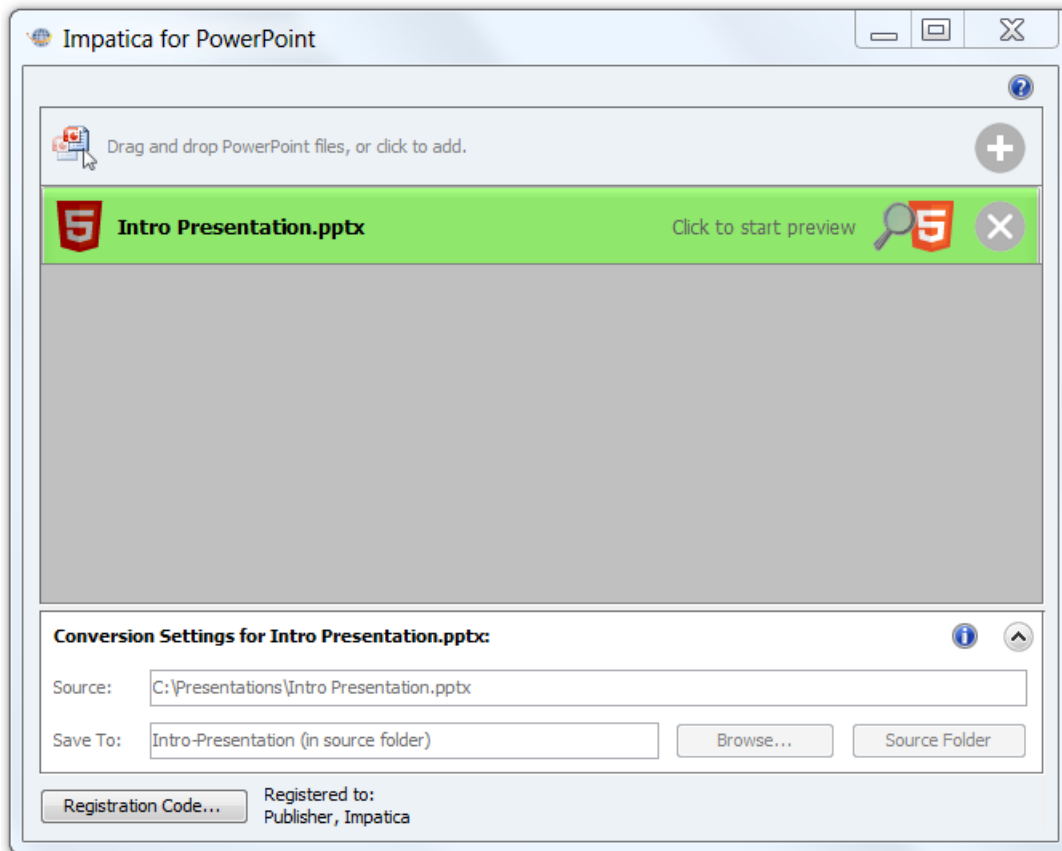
Impatica for PowerPoint

Drag and drop PowerPoint files, or click to add.

Intro Presentation.pptx

Click to start preview

Conversion Settings for Intro Presentation.pptx:

Source: C:\Presentations\Intro Presentation.pptx

Save To: Intro-Presentation (in source folder)

Browse...

Source Folder

Registration Code...

Registered to:
Publisher, Impatica